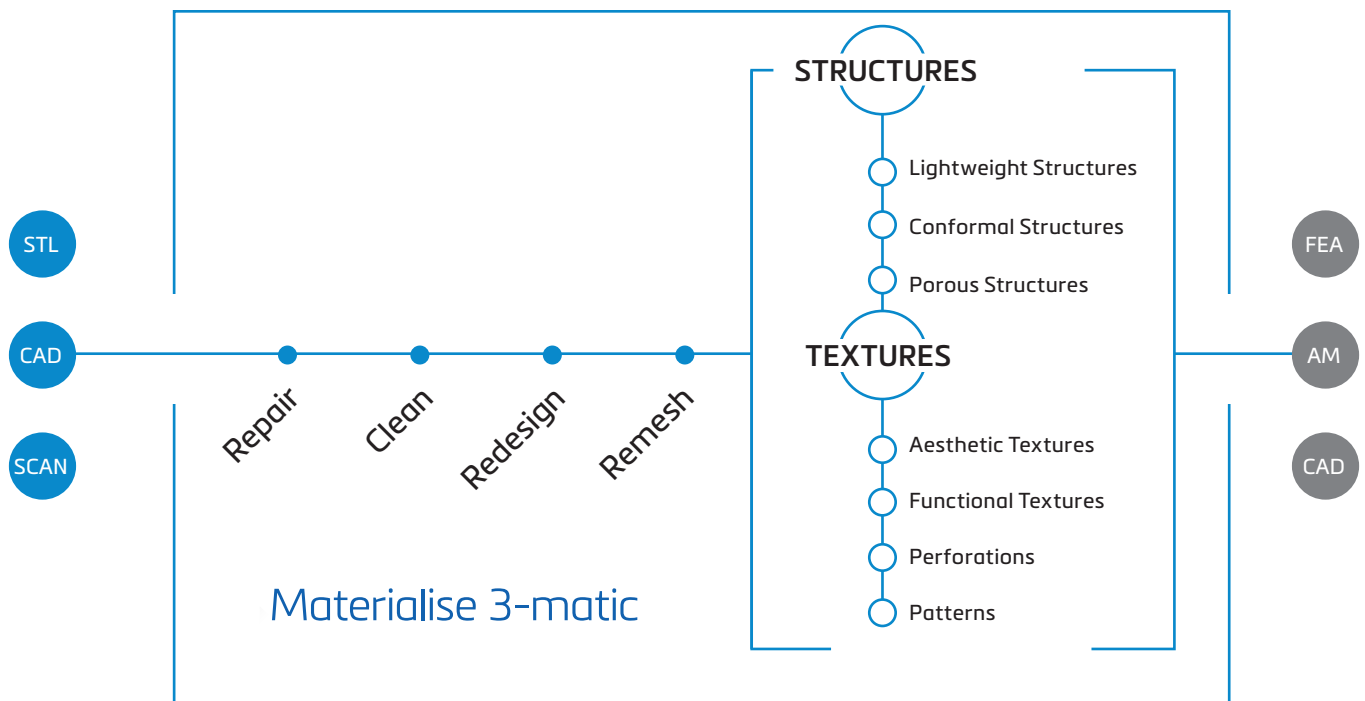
STL
CAD
SCAN

Repair
Clean
Redesign
Remesh

STRUCTURES
Lightweight Structures
Conformal Structures
Porous Structures

TEXTURES
Aesthetic Textures
Functional Textures
Perforations
Patterns

FEA
AM
CAD

Materialise 3-matic